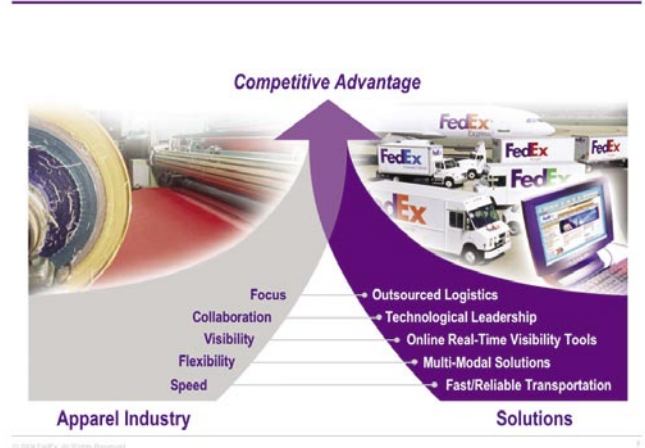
Competitive Advantage

FedEx Express

FedEx

FedEx

FedEx

FedEx

dEx

Focus
Collaboration
Visibility
Flexibility
Speed

Outsourced Logistics
Technological Leadership
Online Real-Time Visibility Tools
Multi-Modal Solutions
Fast/Reliable Transportation

Apparel Industry

Solutions

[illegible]